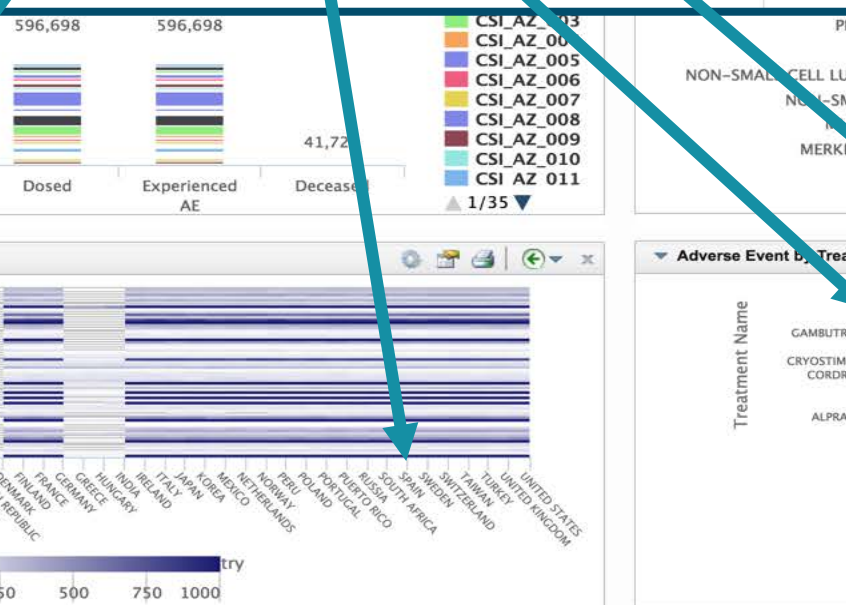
596,698 596,698

41,72

Dosed Experienced AE Deceased

CSI_AZ_003
CSI_AZ_004
CSI_AZ_005
CSI_AZ_006
CSI_AZ_007
CSI_AZ_008
CSI_AZ_009
CSI_AZ_010
CSI_AZ_011
1/35

PI
NON-SMALL CELL LU
NON-SM
M
MERK

REPUBLIC DENMARK FINLAND FRANCE GERMANY GREECE HUNGARY INDIA IRELAND ITALY JAPAN KOREA MEXICO NETHERLANDS NORWAY PERU POLAND PORTUGAL PUERTO RICO RUSSIA SOUTH AFRICA SPAIN SWEDEN SWITZERLAND TAIWAN TURKEY UNITED KINGDOM UNITED STATES

try
50 500 750 1000

Adverse Event by Trea

Treatment Name
GAMBUTR
CRYOSTIM
CORDR
ALPRA